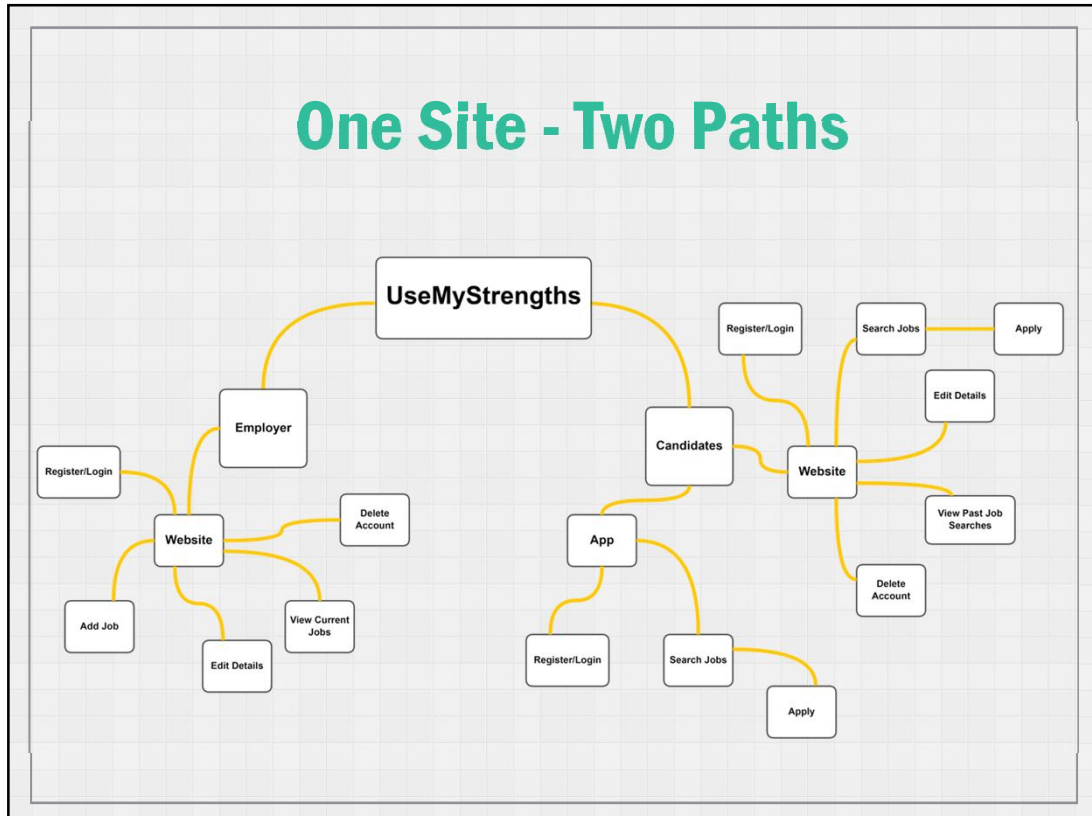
One Site - Two Paths

UseMyStrengths

Employer

Register/Login

Website

Delete Account

Add Job

Edit Details

View Current Jobs

Candidates

App

Register/Login

Search Jobs

Apply

Register/Login

Search Jobs

Apply

Edit Details

Website

View Past Job Searches

Delete Account